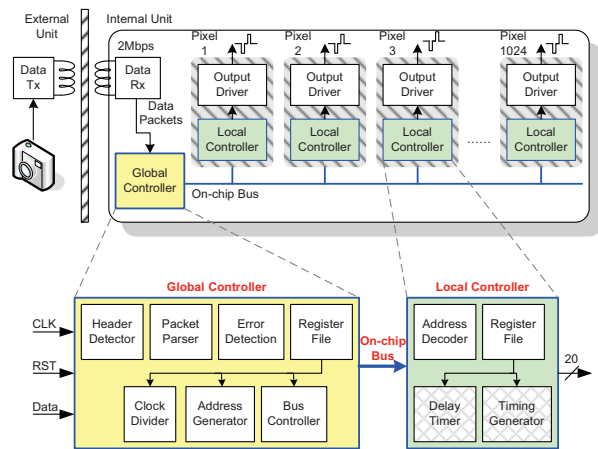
External Unit

Internal Unit

2Mbps

Data Tx

Data Rx

Data Packets

Pixel 1

Pixel 2

Pixel 3

Pixel 1024

Output Driver

Output Driver

Output Driver

Output Driver

Local Controller

Local Controller

Local Controller

Local Controller

......

Global Controller

On-chip Bus

Global Controller

CLK

RST

Data

Header Detector

Packet Parser

Error Detection

Register File

Clock Divider

Address Generator

Bus Controller

On-chip Bus

Local Controller

Address Decoder

Register File

Delay Timer

Timing Generator

20